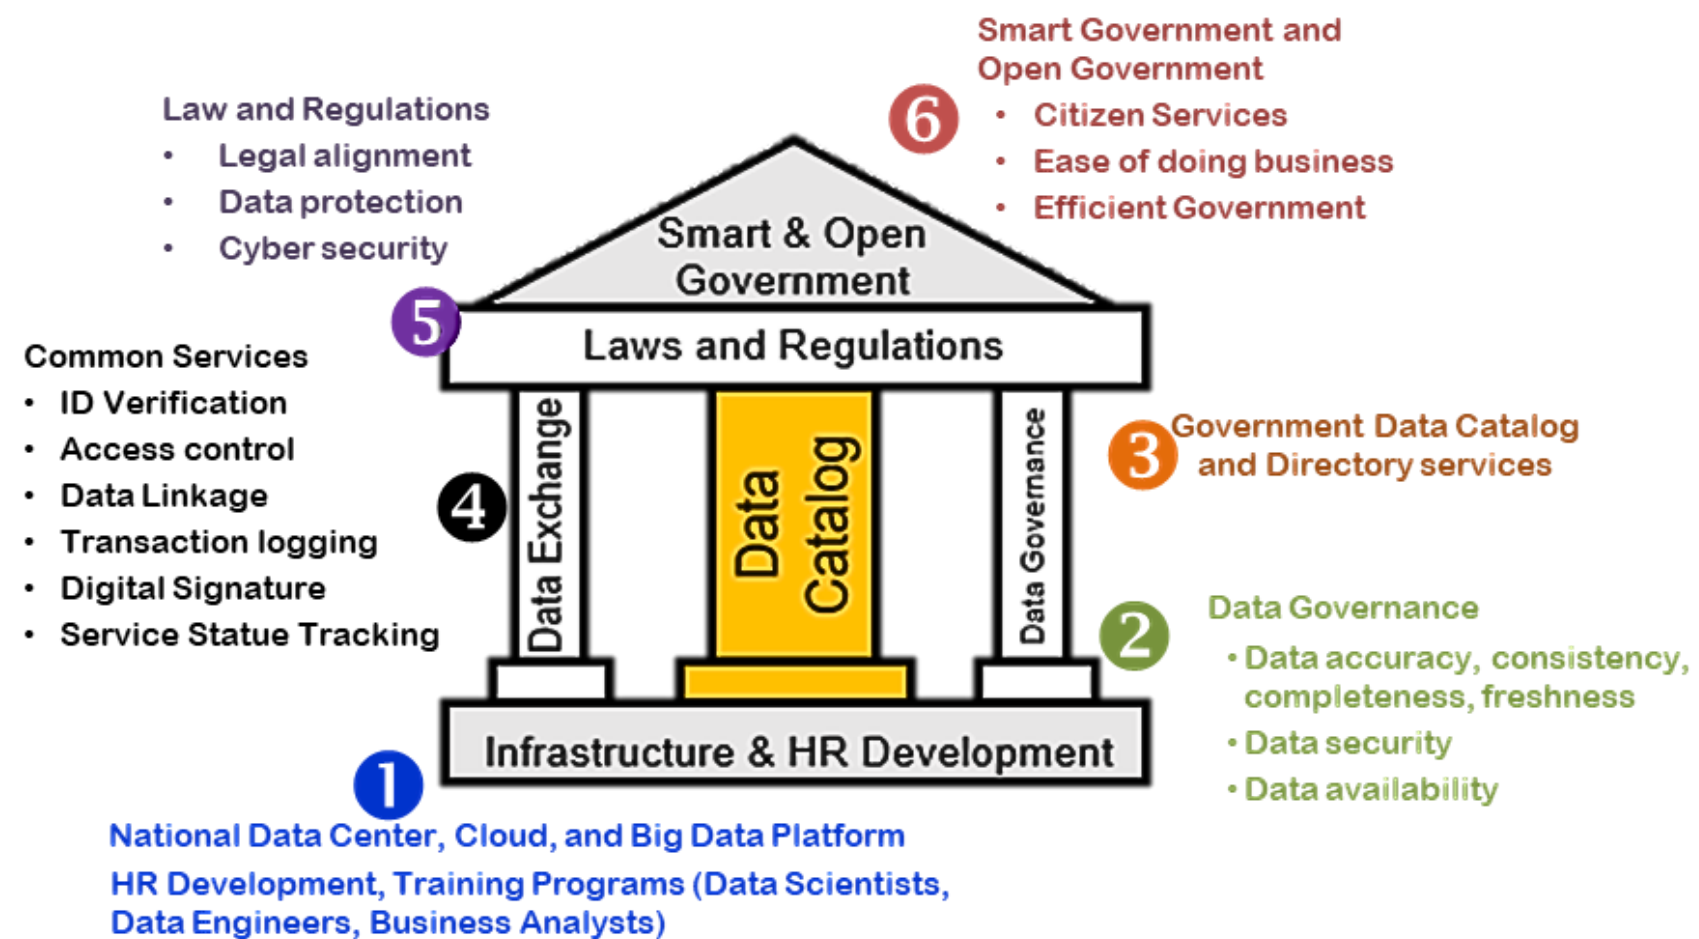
Smart Government and Open Government

6

- Citizen Services
- Ease of doing business
- Efficient Government

Law and Regulations

- Legal alignment
- Data protection
- Cyber security

Smart & Open Government

5

Laws and Regulations

Common Services

- ID Verification
- Access control
- Data Linkage
- Transaction logging
- Digital Signature
- Service Statue Tracking

4

Data Exchange

Data Catalog

Data Governance

3

Government Data Catalog and Directory services

2

Data Governance

- Data accuracy, consistency, completeness, freshness
- Data security
- Data availability

Infrastructure & HR Development

1

National Data Center, Cloud, and Big Data Platform

HR Development, Training Programs (Data Scientists, Data Engineers, Business Analysts)